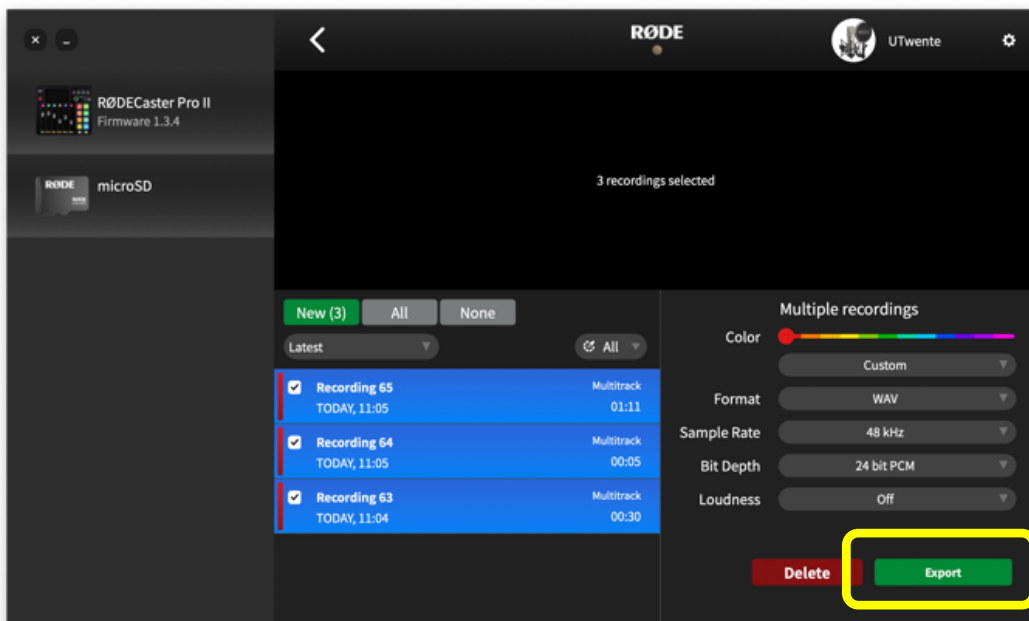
×
–
RØDECaster Pro II
Firmware 1.3.4
RØDE
microSD
<
RØDE
UTwente
3 recordings selected
New (3)
All
None
Latest
All
Recording 65
TODAY, 11:05
Multitrack
01:11
Recording 64
TODAY, 11:05
Multitrack
00:05
Recording 63
TODAY, 11:04
Multitrack
00:30
Multiple recordings
Color
Custom
Format
WAV
Sample Rate
48 kHz
Bit Depth
24 bit PCM
Loudness
Off
Delete
Export